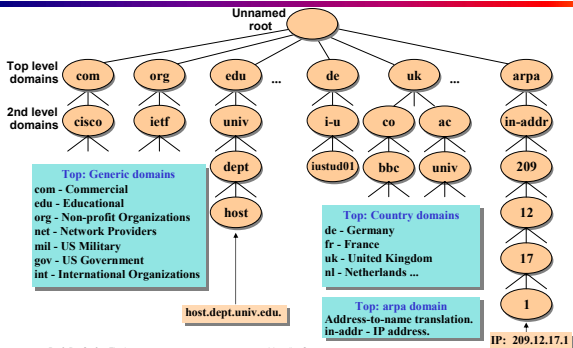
Unnamed root

Top level domains

2nd level domains

com

org

edu

...

de

uk

...

arpa

cisco

ietf

univ

i-u

co

ac

in-addr

dept

iustud01

bbc

univ

209

host

12

17

1

Top: Generic domains
com - Commercial
edu - Educational
org - Non-profit Organizations
net - Network Providers
mil - US Military
gov - US Government
int - International Organizations

Top: Country domains
de - Germany
fr - France
uk - United Kingdom
nl - Netherlands ...

Top: arpa domain
Address-to-name translation.
in-addr - IP address.

host.dept.univ.edu.

IP: 209.12.17.1